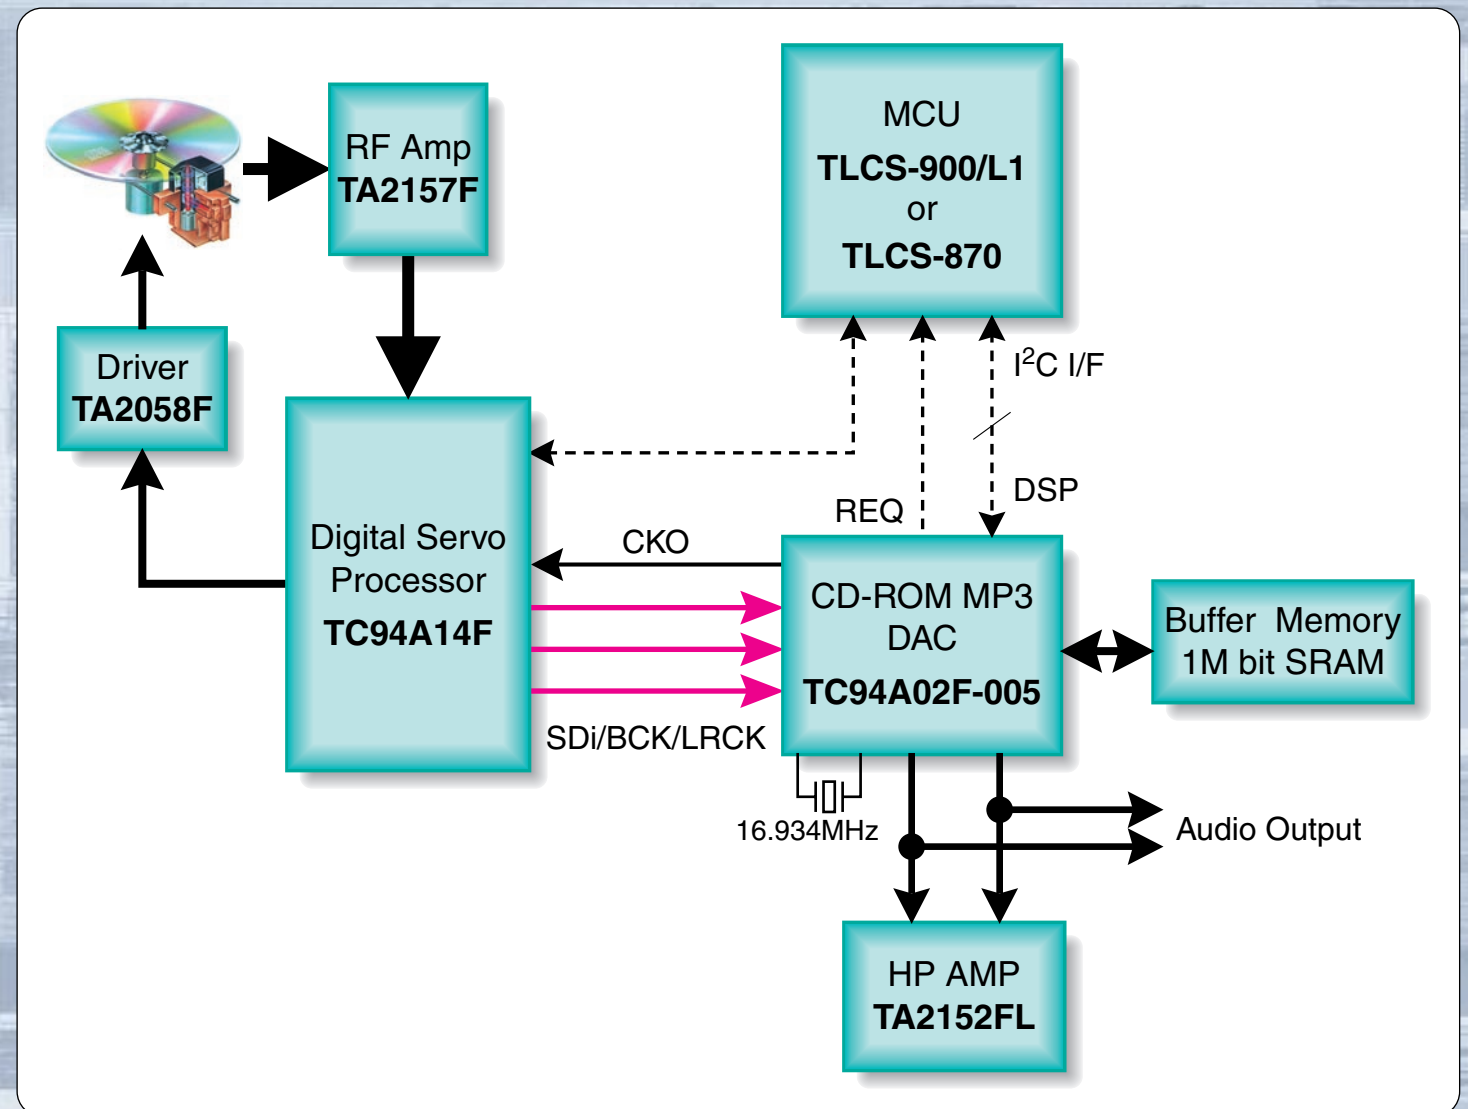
RF Amp
TA2157F

MCU
TLCS-900/L1
or
TLCS-870

Driver
TA2058F

$I^2C$ I/F

DSP

REQ

CKO

Digital Servo Processor
TC94A14F

CD-ROM MP3 DAC
TC94A02F-005

Buffer Memory
1M bit SRAM

SDi/BCK/LRCK

16.934MHz

Audio Output

HP AMP
TA2152FL